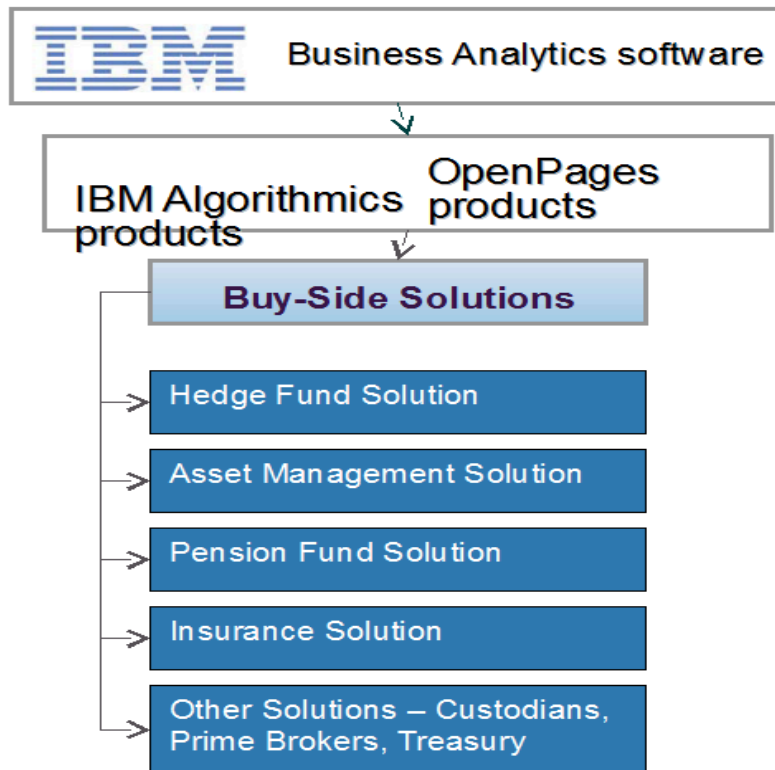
IBM Business Analytics software

IBM Algorithmics products

OpenPages products

Buy-Side Solutions

Hedge Fund Solution

Asset Management Solution

Pension Fund Solution

Insurance Solution

Other Solutions – Custodians, Prime Brokers, Treasury